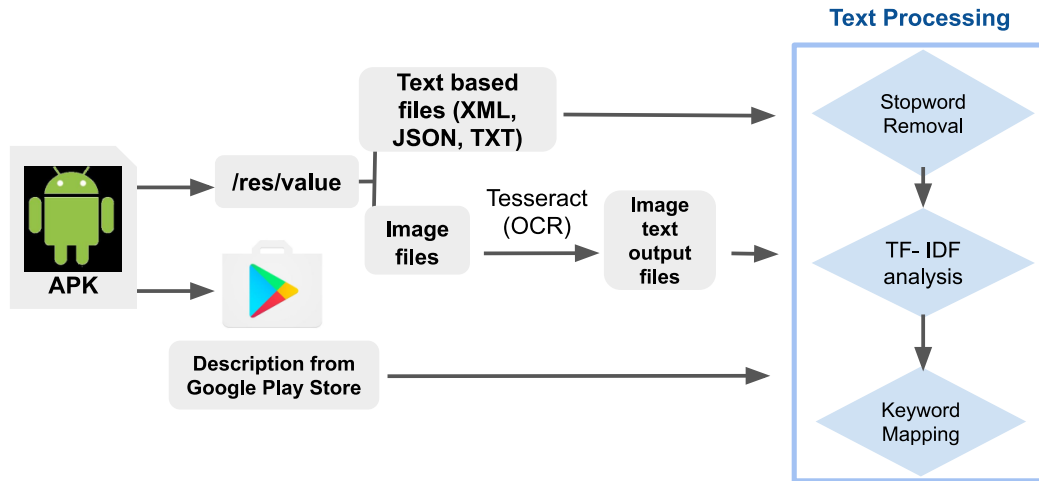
Text Processing

APK

/res/value

Text based files (XML, JSON, TXT)

Image files

Tesseract (OCR)

Image text output files

Description from Google Play Store

Stopword Removal

TF- IDF analysis

Keyword Mapping